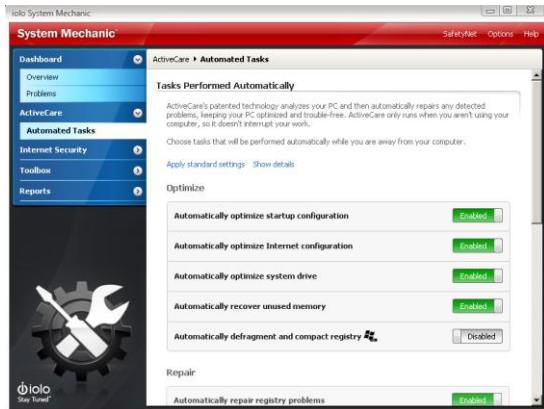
iolo System Mechanic

System Mechanic

SafetyNet Options Help

Dashboard

Overview

Problems

ActiveCare

Automated Tasks

Internet Security

Toolbox

Reports

iolo
Stay Tuned

ActiveCare ▸ Automated Tasks

Tasks Performed Automatically

ActiveCare's patented technology analyzes your PC and then automatically repairs any detected problems, keeping your PC optimized and trouble-free. ActiveCare only runs when you aren't using your computer, so it doesn't interrupt your work.

Choose tasks that will be performed automatically while you are away from your computer.

Apply standard settings Show details

Optimize

Automatically optimize startup configuration Enabled

Automatically optimize Internet configuration Enabled

Automatically optimize system drive Enabled

Automatically recover unused memory Enabled

Automatically defragment and compact registry Disabled

Repair

Automatically repair registry problems Enabled